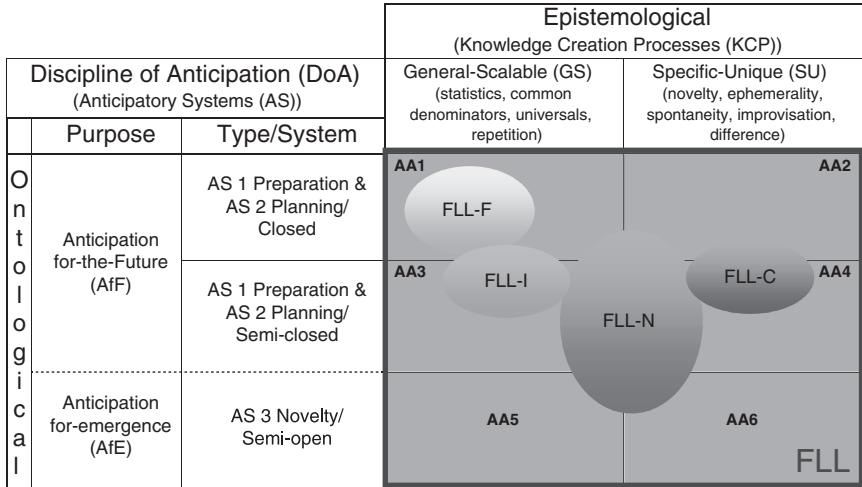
| | | Epistemological (Knowledge Creation Processes (KCP)) | |
|---|---|---|---|
| Discipline of Anticipation (DoA) (Anticipatory Systems (AS)) | | General-Scalable (GS) (statistics, common denominators, universals, repetition) | Specific-Unique (SU) (novelty, ephemerality, spontaneity, improvisation, difference) |
| Purpose | Type/System | | |
| Anticipation for-the-Future (AfF) | AS 1 Preparation & AS 2 Planning/ Closed | AA1 FLL-F | AA2 |
| | AS 1 Preparation & AS 2 Planning/ Semi-closed | AA3 FLL-I | FLL-C AA4 |
| Anticipation for-emergence (AfE) | AS 3 Novelty/ Semi-open | AA5 | AA6 |

Ontological

FLL-N

FLL